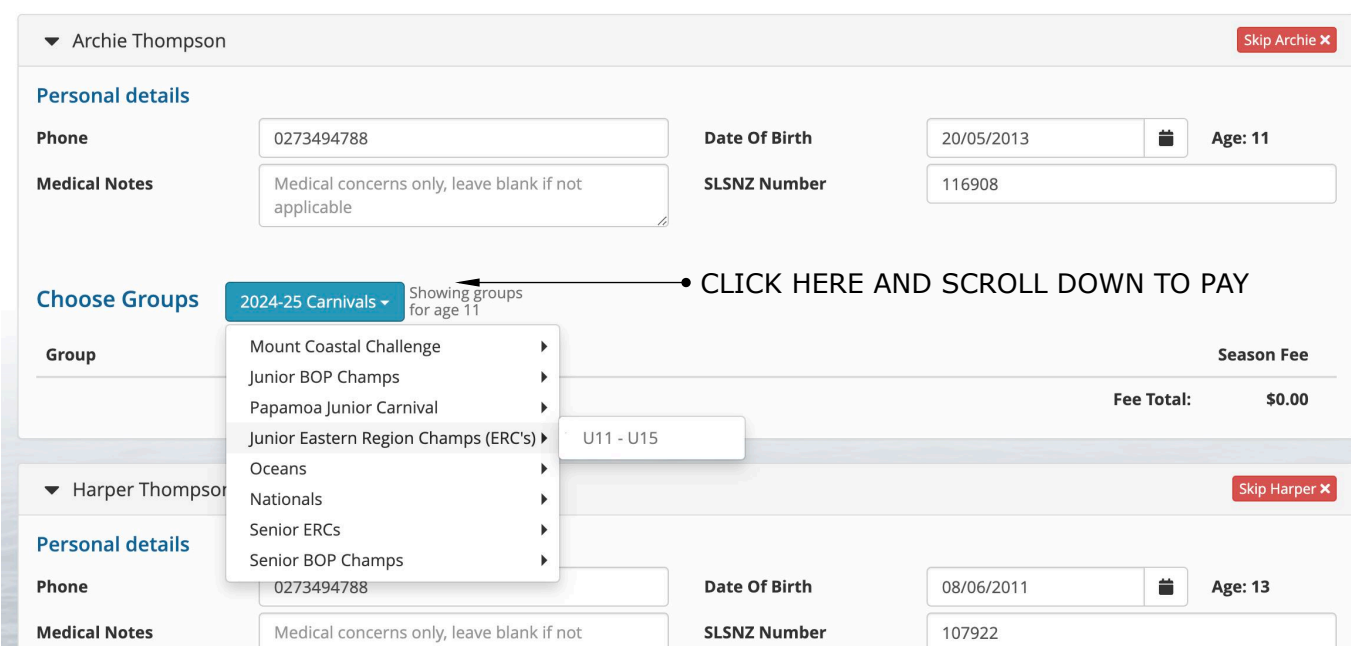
Archie Thompson

Skip Archie ✖

Personal details

Phone 0273494788

Date Of Birth 20/05/2013

Age: 11

Medical Notes Medical concerns only, leave blank if not applicable

SLSNZ Number 116908

CLICK HERE AND SCROLL DOWN TO PAY

Choose Groups

2024-25 Carnivals ▾

Showing groups for age 11

Group

Season Fee

Fee Total: $0.00

Mount Coastal Challenge
Junior BOP Champs
Papamoa Junior Carnival
Junior Eastern Region Champs (ERC's)
Oceans
Nationals
Senior ERCs
Senior BOP Champs

U11 - U15

Harper Thompso

Skip Harper ✖

Personal details

Phone 0273494788

Date Of Birth 08/06/2011

Age: 13

Medical Notes Medical concerns only, leave blank if not

SLSNZ Number 107922